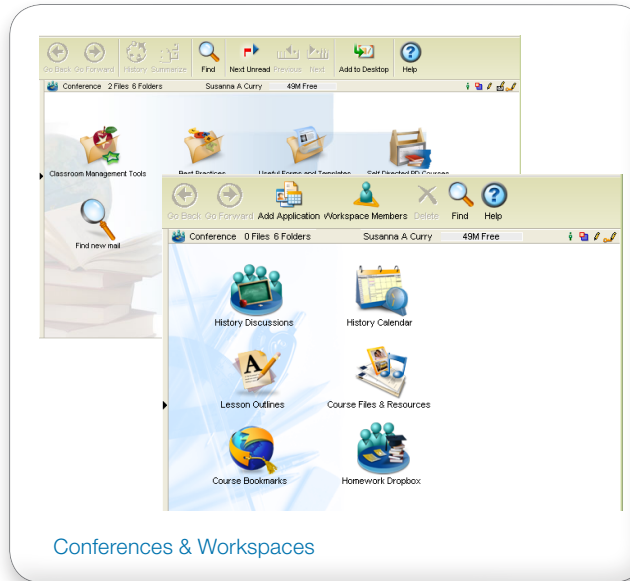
Go Back Go Forward History Summarize Find Next Unread Previous Next Add to Desktop Help

Conference 2 Files 6 Folders Susanna A Curry 49M Free

Classroom Management Tools

Best Practices

Useful Forms and Templates

Self Directed PD Courses

Find new mail

Go Back Go Forward Add Application Workspace Members Delete Find Help

Conference 0 Files 6 Folders Susanna A Curry 49M Free

History Discussions

History Calendar

Lesson Outlines

Course Files & Resources

Course Bookmarks

Homework Dropbox

Conferences & Workspaces